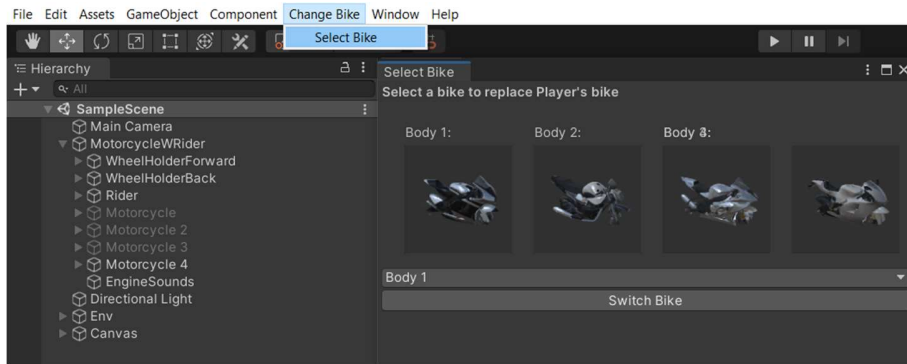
File Edit Assets GameObject Component Change Bike Window Help

Select Bike

Hierarchy

All

SampleScene
Main Camera
MotorcycleWRider
WheelHolderForward
WheelHolderBack
Rider
Motorcycle
Motorcycle 2
Motorcycle 3
Motorcycle 4
EngineSounds
Directional Light
Env
Canvas

Select Bike

Select a bike to replace Player's bike

Body 1:

Body 2:

Body 3:

Body 1

Switch Bike